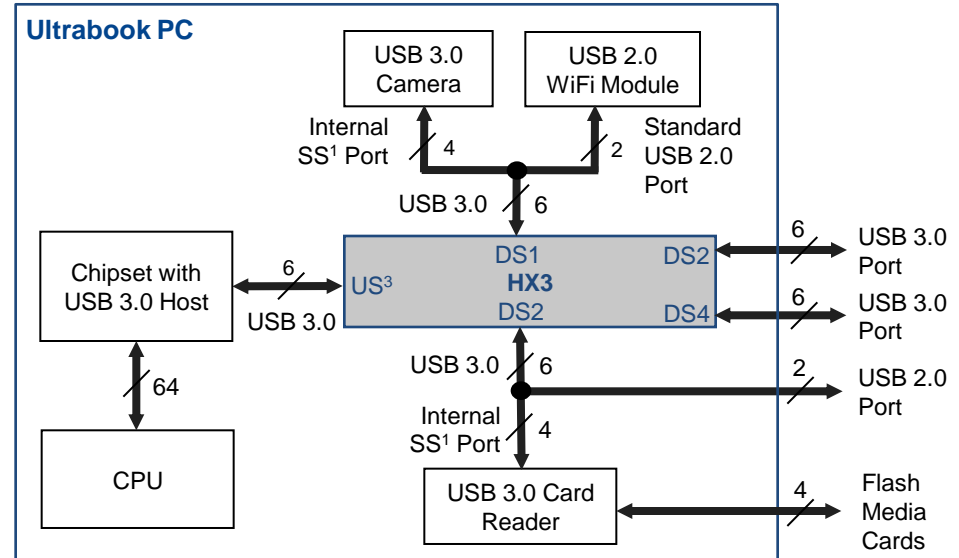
Ultrabook PC

USB 3.0 Camera

USB 2.0 WiFi Module

Internal SS$^1$ Port

4

2

Standard USB 2.0 Port

USB 3.0

6

Chipset with USB 3.0 Host

6

USB 3.0

DS1

HX3

DS2

US$^3$

DS2

DS4

6

USB 3.0 Port

6

USB 3.0 Port

64

USB 3.0

6

2

USB 2.0 Port

Internal SS$^1$ Port

4

CPU

USB 3.0 Card Reader

4

Flash Media Cards